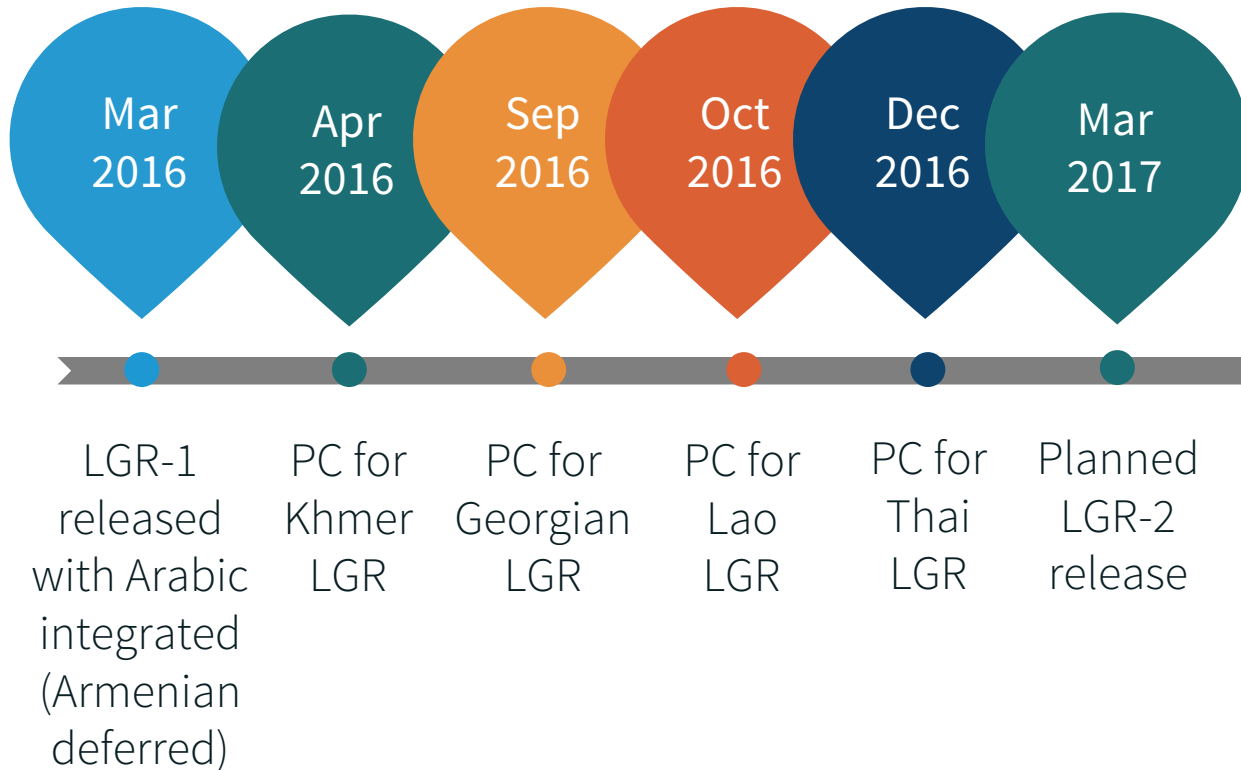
Mar 2016

Apr 2016

Sep 2016

Oct 2016

Dec 2016

Mar 2017

LGR-1 released with Arabic integrated (Armenian deferred)

PC for Khmer LGR

PC for Georgian LGR

PC for Lao LGR

PC for Thai LGR

Planned LGR-2 release